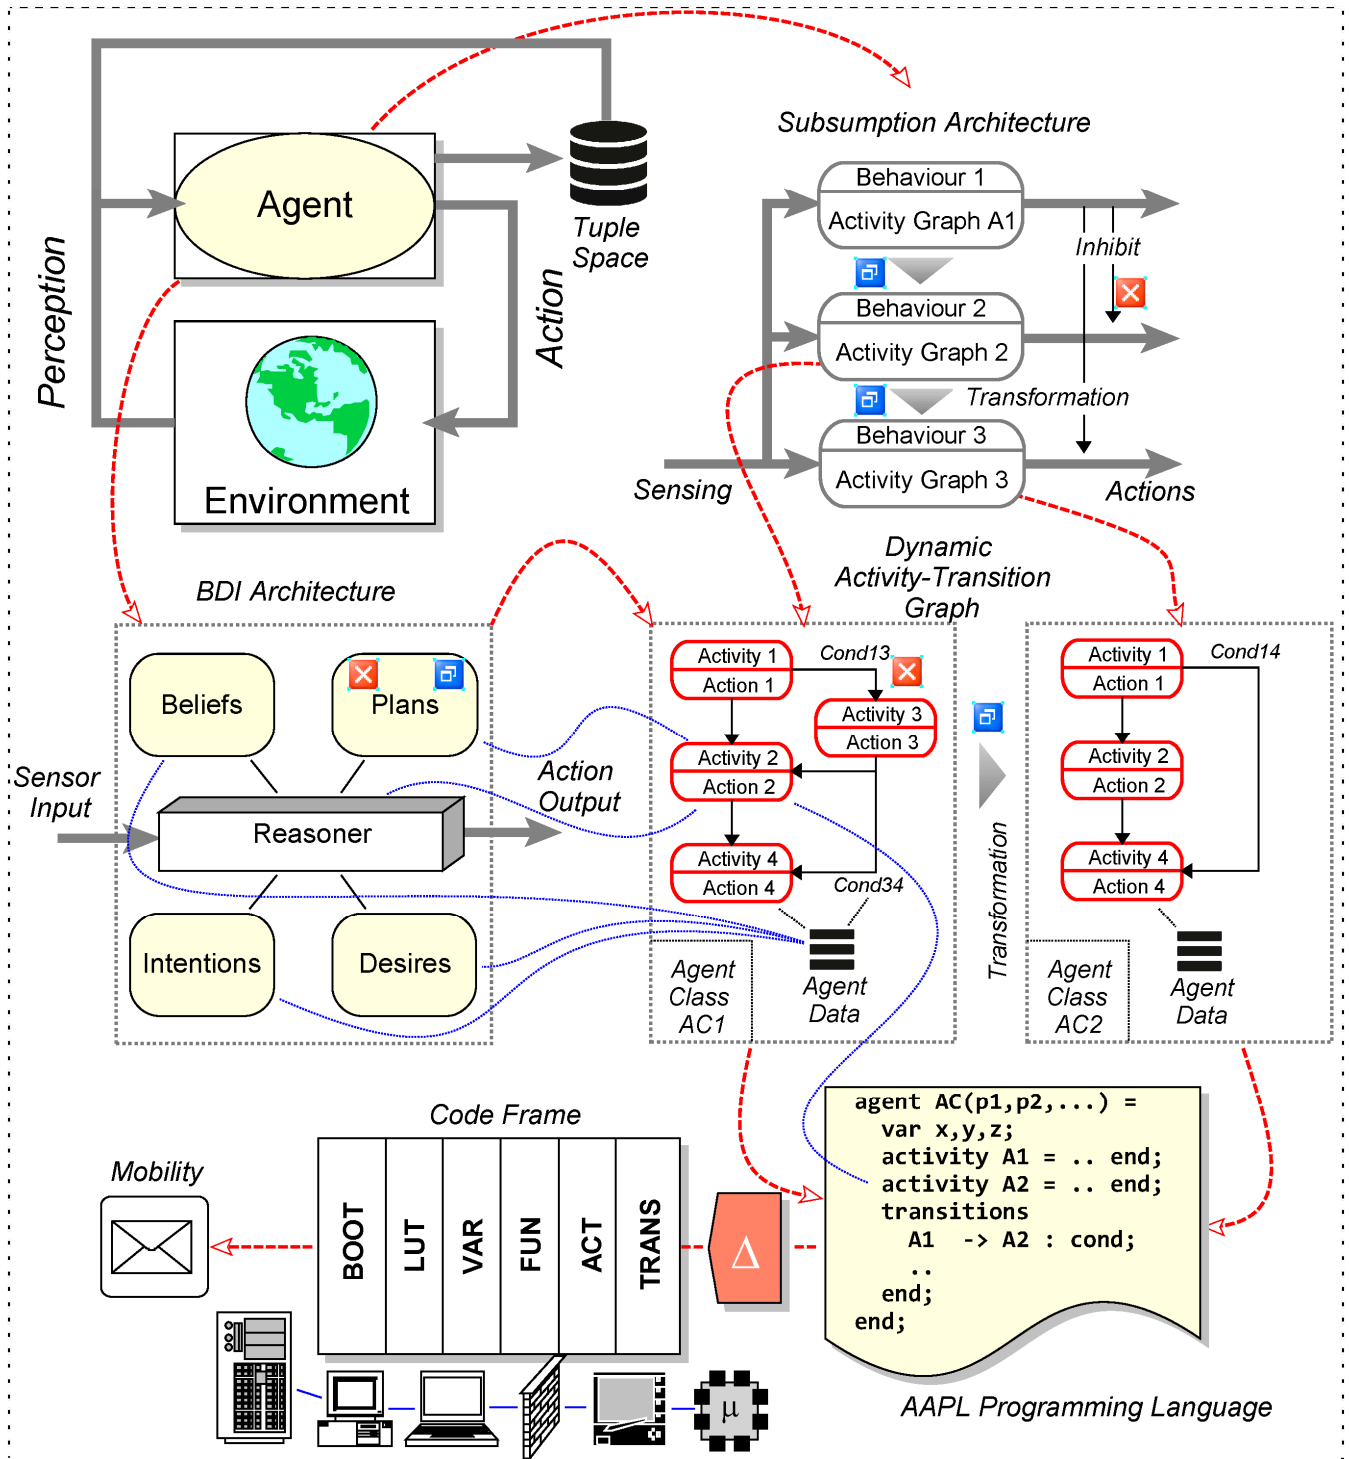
Agent

Tuple Space

Environment

Perception

Action

Subsumption Architecture

Behaviour 1
Activity Graph A1

Inhibit

Behaviour 2
Activity Graph 2

Transformation

Behaviour 3
Activity Graph 3

Sensing

Actions

BDI Architecture

Beliefs

Plans

Sensor Input

Reasoner

Action Output

Intentions

Desires

Dynamic Activity-Transition Graph

Activity 1
Action 1

Cond13

Activity 3
Action 3

Activity 2
Action 2

Activity 4
Action 4

Cond34

Agent Class AC1

Agent Data

Transformation

Activity 1
Action 1

Cond14

Activity 2
Action 2

Activity 4
Action 4

Agent Class AC2

Agent Data

Code Frame

Mobility

BOOT
LUT
VAR
FUN
ACT
TRANS

$\Delta$

```
agent AC(p1,p2,...) =
  var x,y,z;
  activity A1 = .. end;
  activity A2 = .. end;
  transitions
    A1  -> A2 : cond;
    ..
  end;
end;
```

$\mu$

AAPL Programming Language